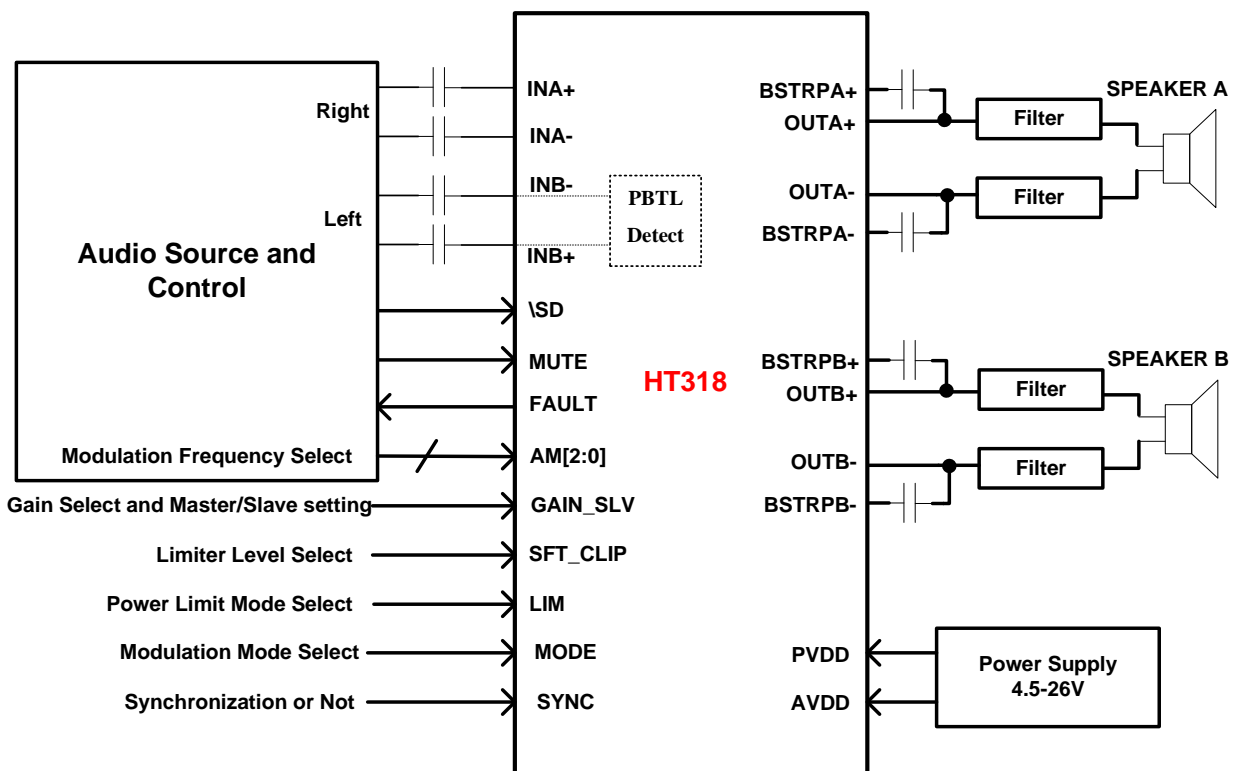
Audio Source and Control

Right

Left

Modulation Frequency Select

Gain Select and Master/Slave setting

Limiter Level Select

Power Limit Mode Select

Modulation Mode Select

Synchronization or Not

INA+
INA-
INB-
INB+
\SD
MUTE
FAULT
AM[2:0]
GAIN_SLV
SFT_CLIP
LIM
MODE
SYNC

PBTL Detect

HT318

BSTRPA+
OUTA+
OUTA-
BSTRPA-
BSTRPB+
OUTB+
OUTB-
BSTRPB-
PVDD
AVDD

SPEAKER A
Filter
Filter

SPEAKER B
Filter
Filter

Power Supply 4.5-26V